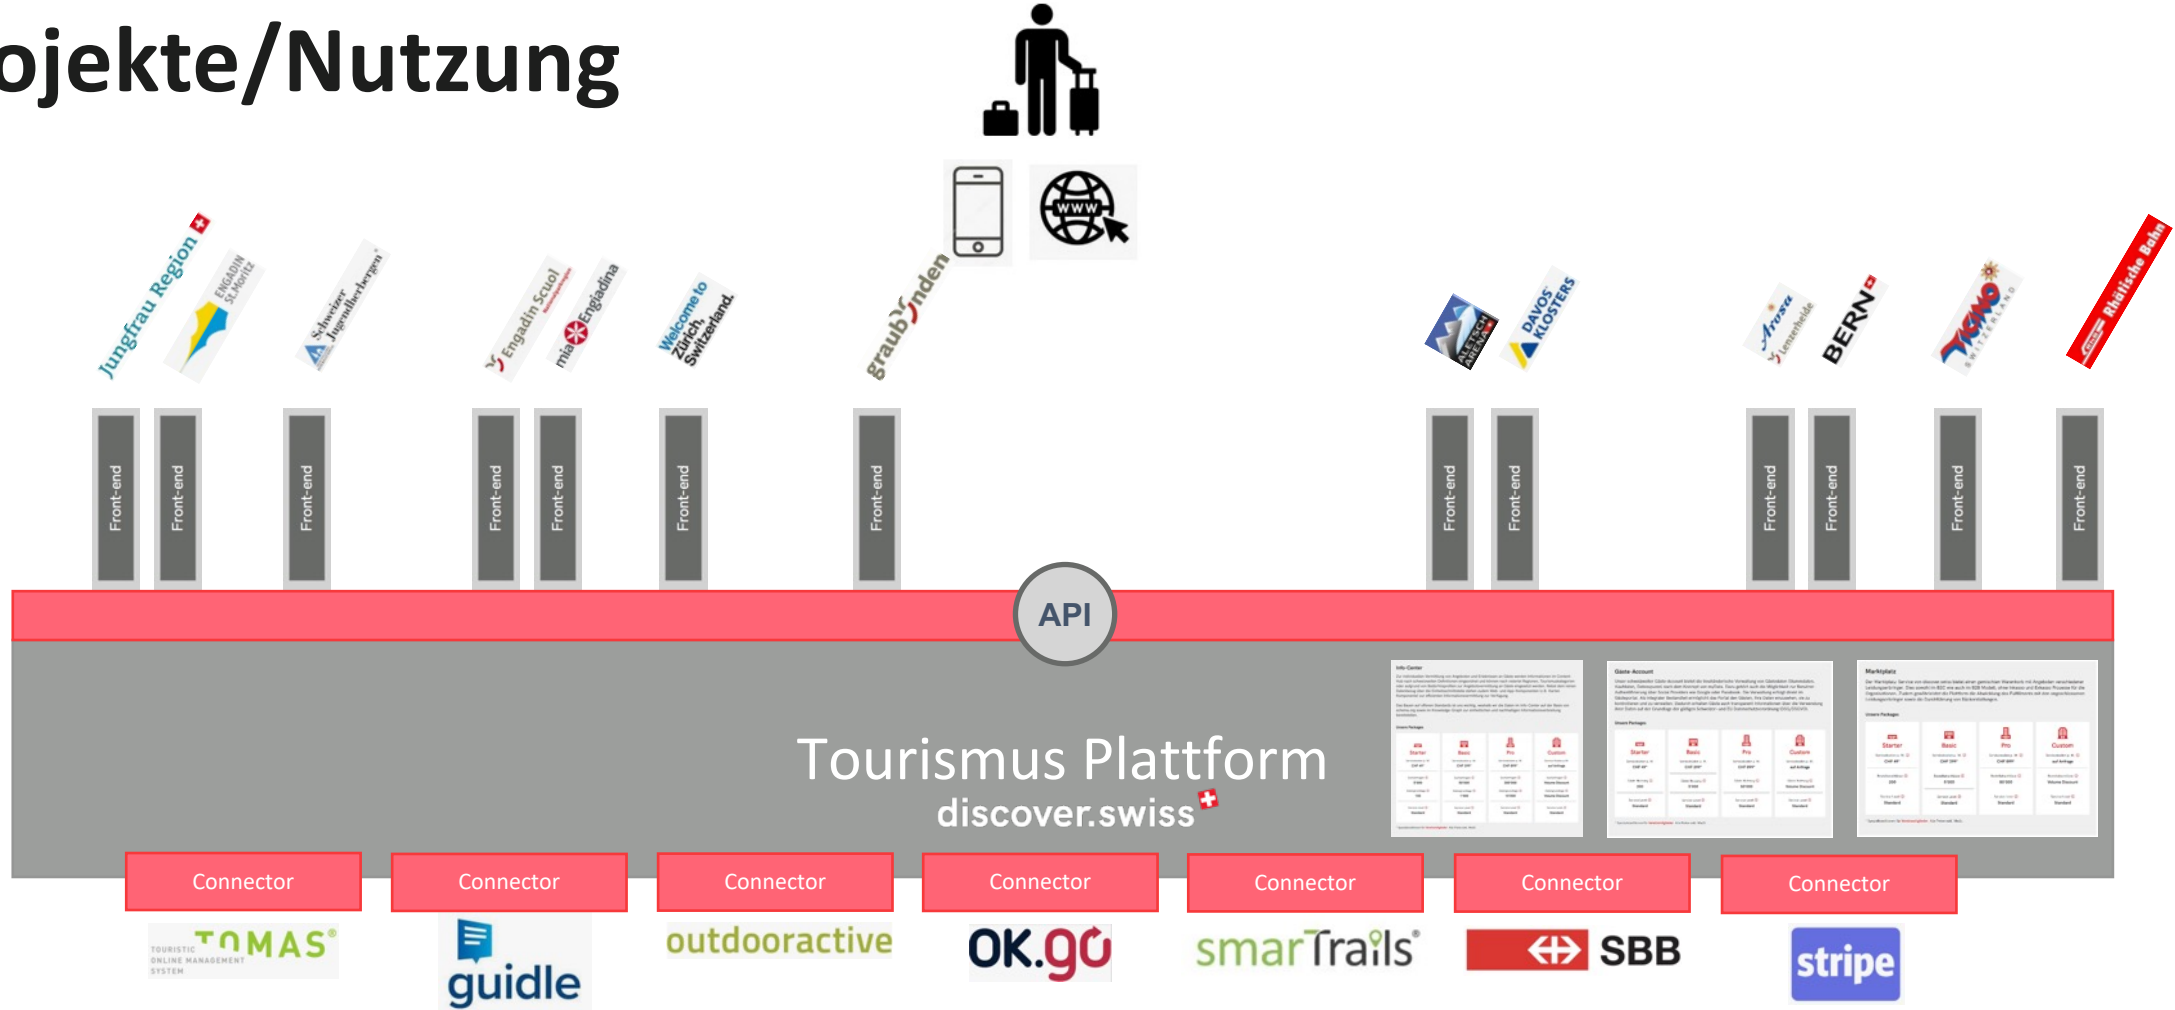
ojekte/Nutzung

Jungfrau Region

ENGADIN St. Moritz

Schweizer Jugendherbergen

Engadin Scuol

mia Engiadina

Welcome to Zürich, Switzerland.

graubünden

ALETSCH ARENA

DAVOS KLOSTERS

Arosa Lenzerheide

BERN

TICINO SWITZERLAND

Rhätische Bahn

Front-end

Front-end

Front-end

Front-end

Front-end

Front-end

Front-end

Front-end

Front-end

Front-end

Front-end

Front-end

Front-end

API

Tourismus Plattform
discover.swiss

Connector

Connector

Connector

Connector

Connector

Connector

Connector

TOURISTIC ONLINE MANAGEMENT SYSTEM TOMAS

guidle

outdooractive

OK.go

smarTrails

SBB

stripe